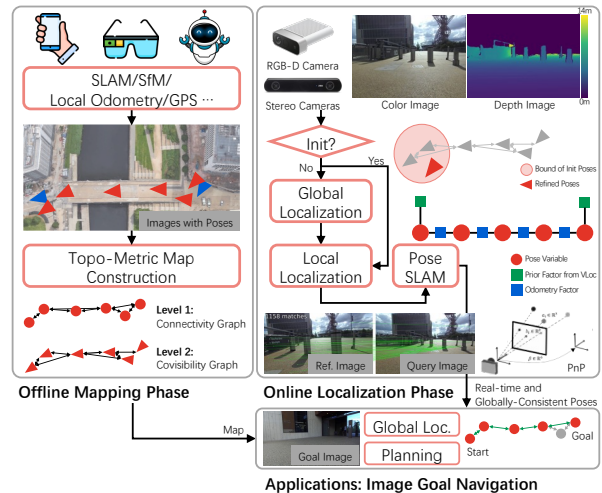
SLAM/SfM/
Local Odometry/GPS ···

Images with Poses

Topo-Metric Map Construction

Level 1:
Connectivity Graph

Level 2:
Covisibility Graph

Offline Mapping Phase

RGB-D Camera

Stereo Cameras

Color Image

Depth Image

14m

0m

Init?

No

Yes

Global Localization

Local Localization

Pose SLAM

Bound of Init Poses

Refined Poses

Pose Variable

Prior Factor from VLoc

Odometry Factor

1158 matches

Ref. Image

Query Image

PnP

Online Localization Phase

Real-time and Globally-Consistent Poses

Map

Goal Image

Global Loc.

Planning

Start

Goal

Applications: Image Goal Navigation